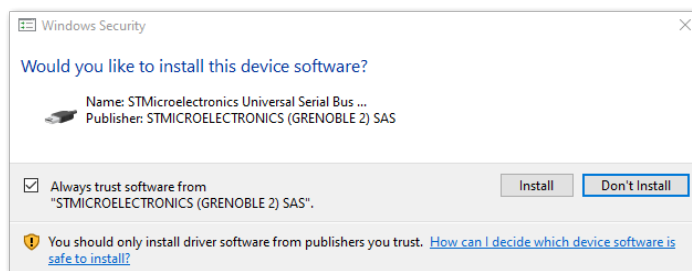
Windows Security

Would you like to install this device software?

Name: STMicroelectronics Universal Serial Bus ...
Publisher: STMICROELECTRONICS (GRENOBLE 2) SAS

Always trust software from "STMICROELECTRONICS (GRENOBLE 2) SAS".

Install

Don't Install

You should only install driver software from publishers you trust. How can I decide which device software is safe to install?